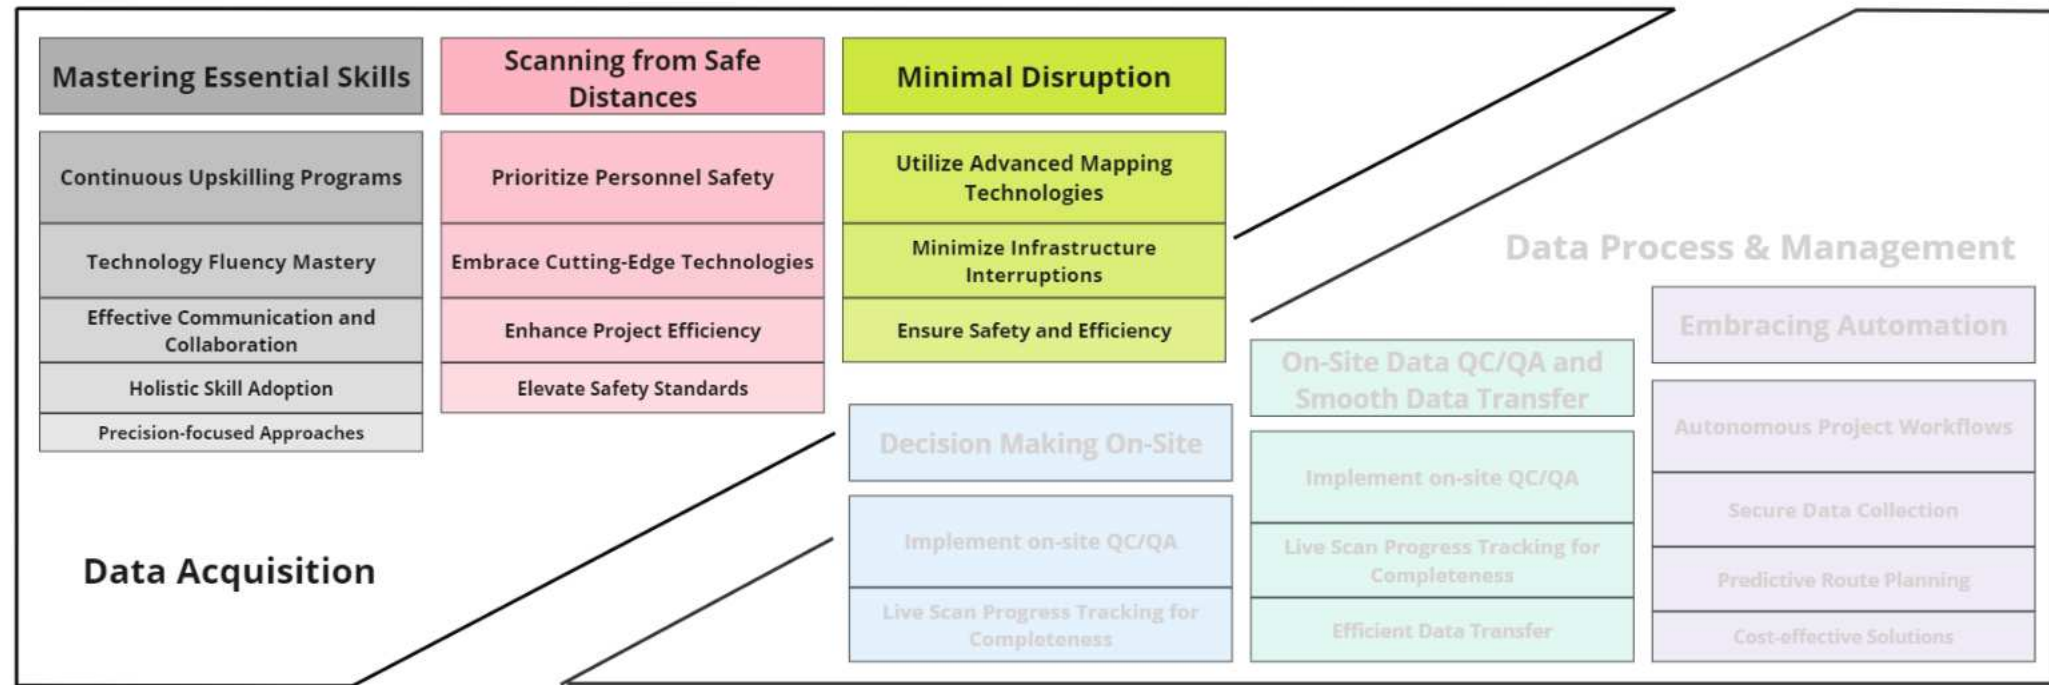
Mastering Essential Skills

Continuous Upskilling Programs

Technology Fluency Mastery

Effective Communication and Collaboration

Holistic Skill Adoption

Precision-focused Approaches

Scanning from Safe Distances

Prioritize Personnel Safety

Embrace Cutting-Edge Technologies

Enhance Project Efficiency

Elevate Safety Standards

Minimal Disruption

Utilize Advanced Mapping Technologies

Minimize Infrastructure Interruptions

Ensure Safety and Efficiency

Data Acquisition

Decision Making On-Site

Implement on-site QC/QA

Live Scan Progress Tracking for Completeness

Data Process & Management

On-Site Data QC/QA and Smooth Data Transfer

Implement on-site QC/QA

Live Scan Progress Tracking for Completeness

Efficient Data Transfer

Embracing Automation

Autonomous Project Workflows

Secure Data Collection

Predictive Route Planning

Cost-effective Solutions